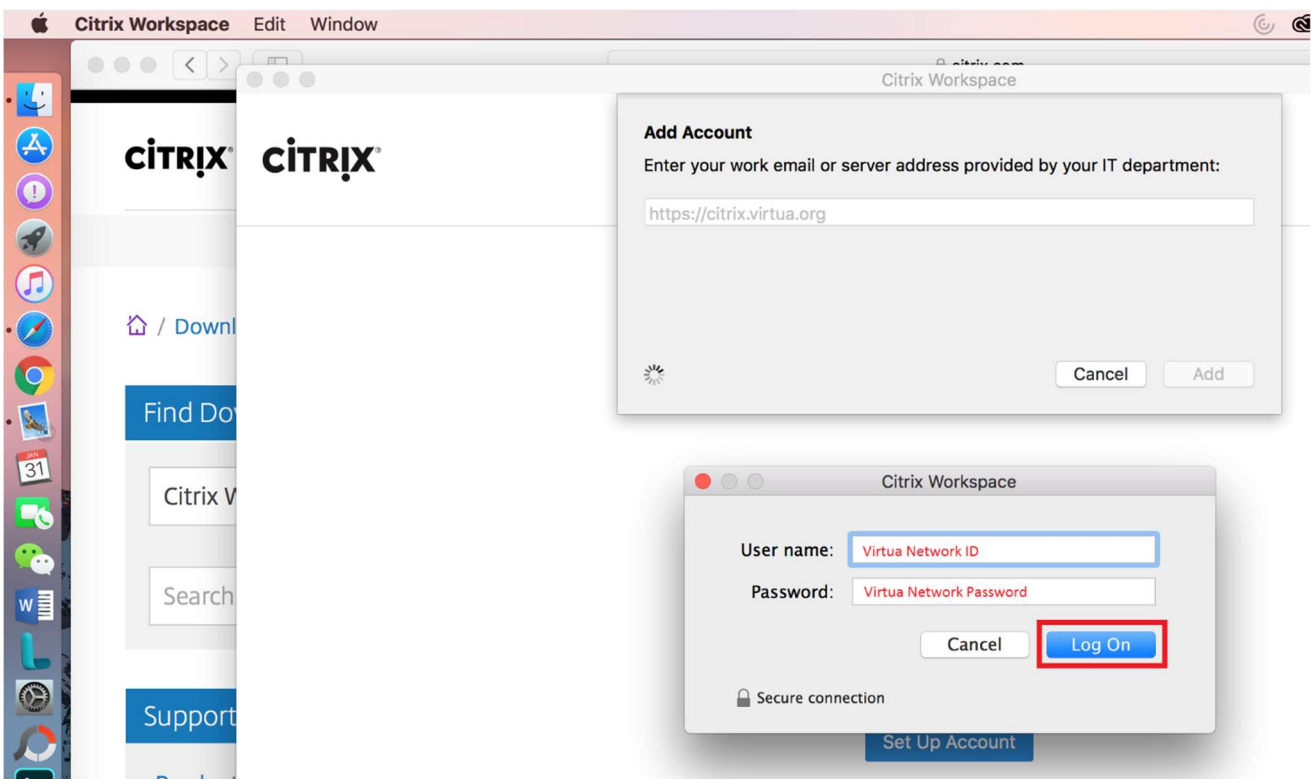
Citrix Workspace Edit Window

citrix.com

Citrix Workspace

CITRIX CITRIX

Add Account

Enter your work email or server address provided by your IT department:

https://citrix.virtua.org

Cancel Add

/ Downl

Find Do

Citrix W

Search

Support

31

Citrix Workspace

User name: Virtua Network ID

Password: Virtua Network Password

Cancel Log On

Secure connection

Set Up Account